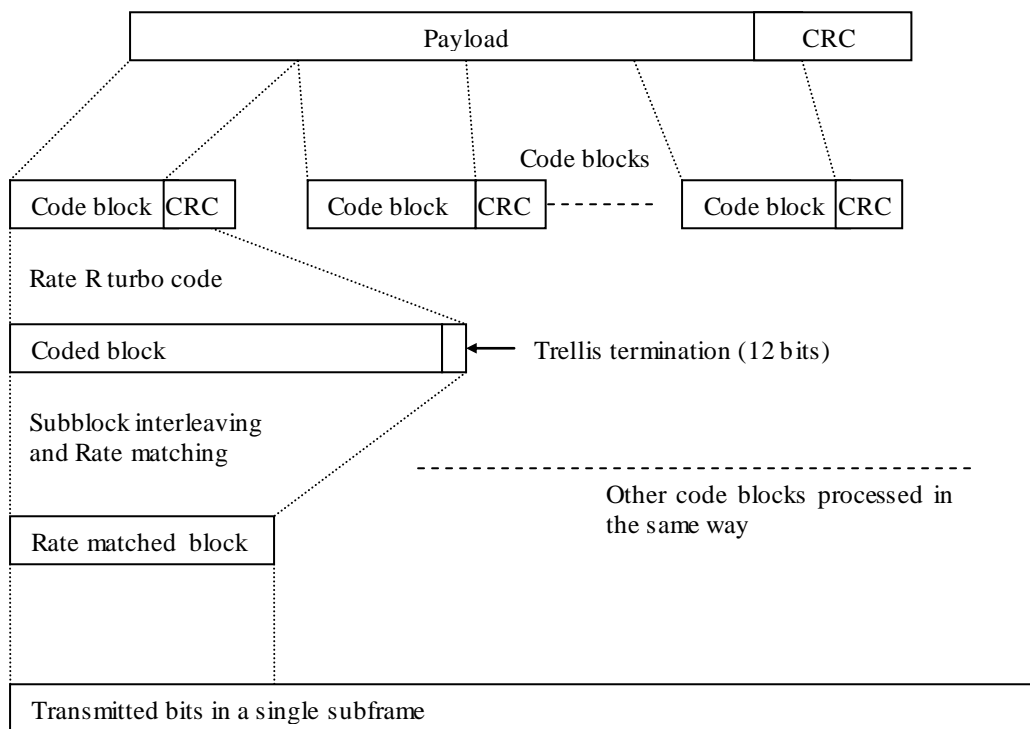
Payload
CRC

Code blocks

Code block CRC
Code block CRC
Code block CRC

Rate R turbo code

Coded block
Trellis termination (12 bits)

Subblock interleaving and Rate matching

Other code blocks processed in the same way

Rate matched block

Transmitted bits in a single subframe